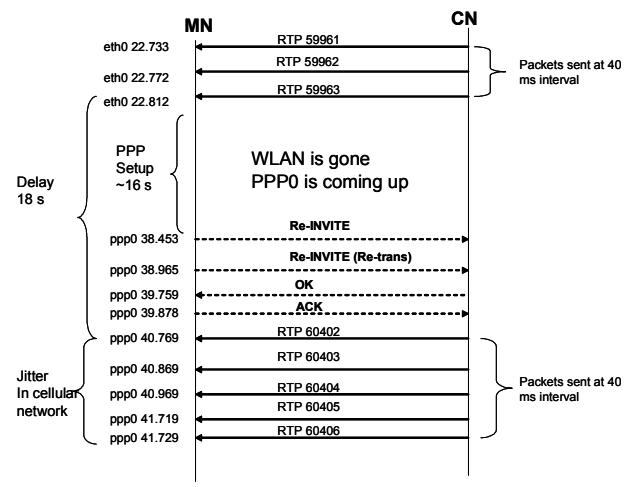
MN

CN

eth0 22.733

RTP 59961

RTP 59962

eth0 22.772

RTP 59963

eth0 22.812

Packets sent at 40 ms interval

PPP Setup ~16 s

WLAN is gone
PPP0 is coming up

Delay 18 s

Re-INVITE

ppp0 38.453

Re-INVITE (Re-trans)

ppp0 38.965

OK

ppp0 39.759

ACK

ppp0 39.878

RTP 60402

ppp0 40.769

RTP 60403

ppp0 40.869

RTP 60404

ppp0 40.969

RTP 60405

ppp0 41.719

RTP 60406

ppp0 41.729

Jitter In cellular network

Packets sent at 40 ms interval